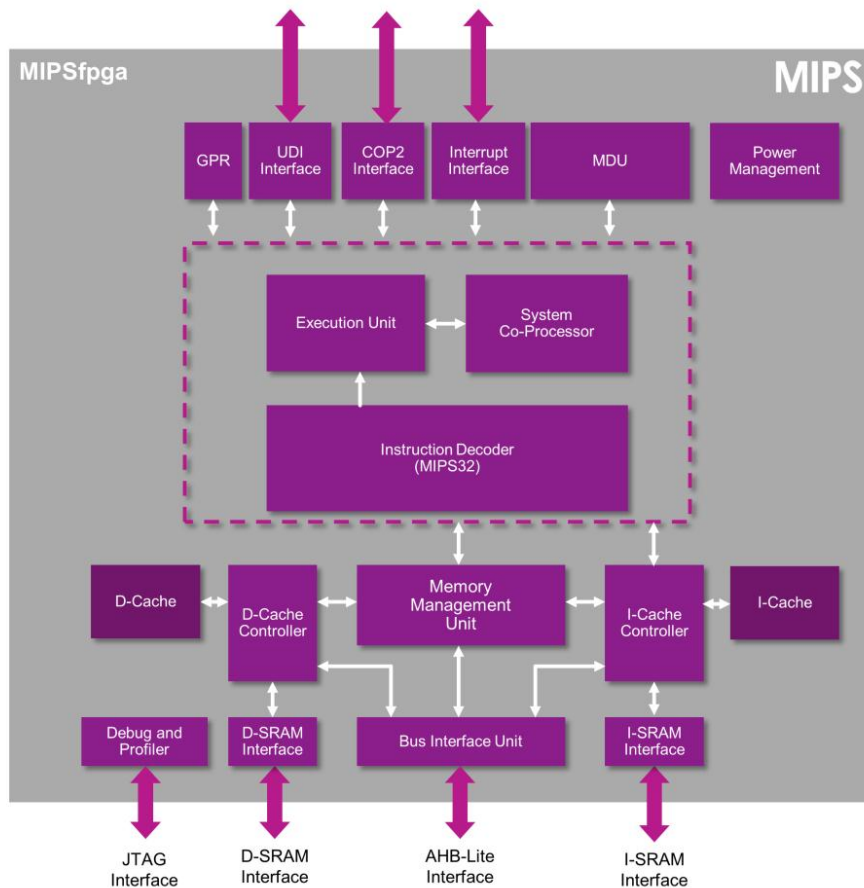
MIPSfpga

MIPS

GPR

UDI Interface

COP2 Interface

Interrupt Interface

MDU

Power Management

Execution Unit

System Co-Processor

Instruction Decoder (MIPS32)

D-Cache

D-Cache Controller

Memory Management Unit

I-Cache Controller

I-Cache

Debug and Profiler

D-SRAM Interface

Bus Interface Unit

I-SRAM Interface

JTAG Interface

D-SRAM Interface

AHB-Lite Interface

I-SRAM Interface